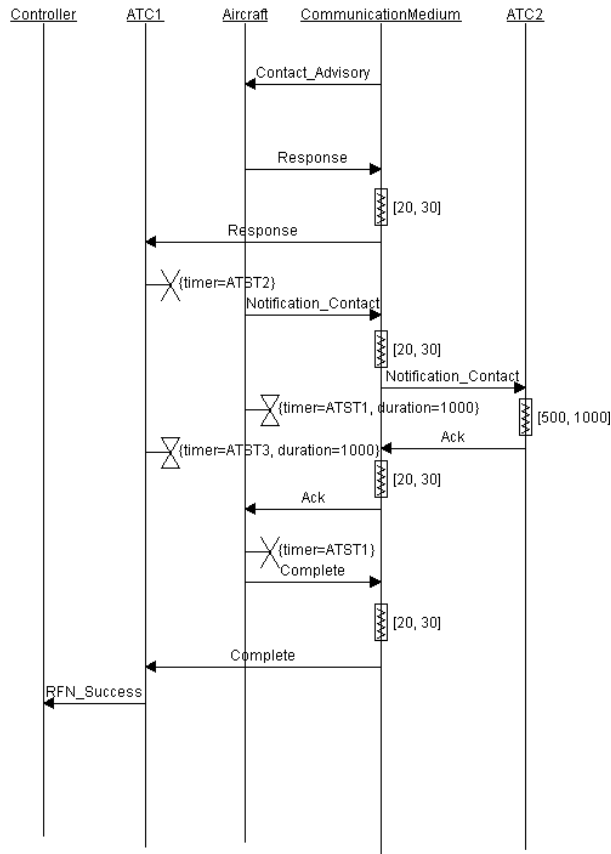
Controller ATC1 Aircraft CommunicationMedium ATC2

Contact_Advisory

Response

[20, 30]

Response

{timer=ATST2}

Notification_Contact

[20, 30]

Notification_Contact

{timer=ATST1, duration=1000}

[500, 1000]

Ack

{timer=ATST3, duration=1000}

[20, 30]

Ack

{timer=ATST1}

Complete

[20, 30]

Complete

RFN_Success